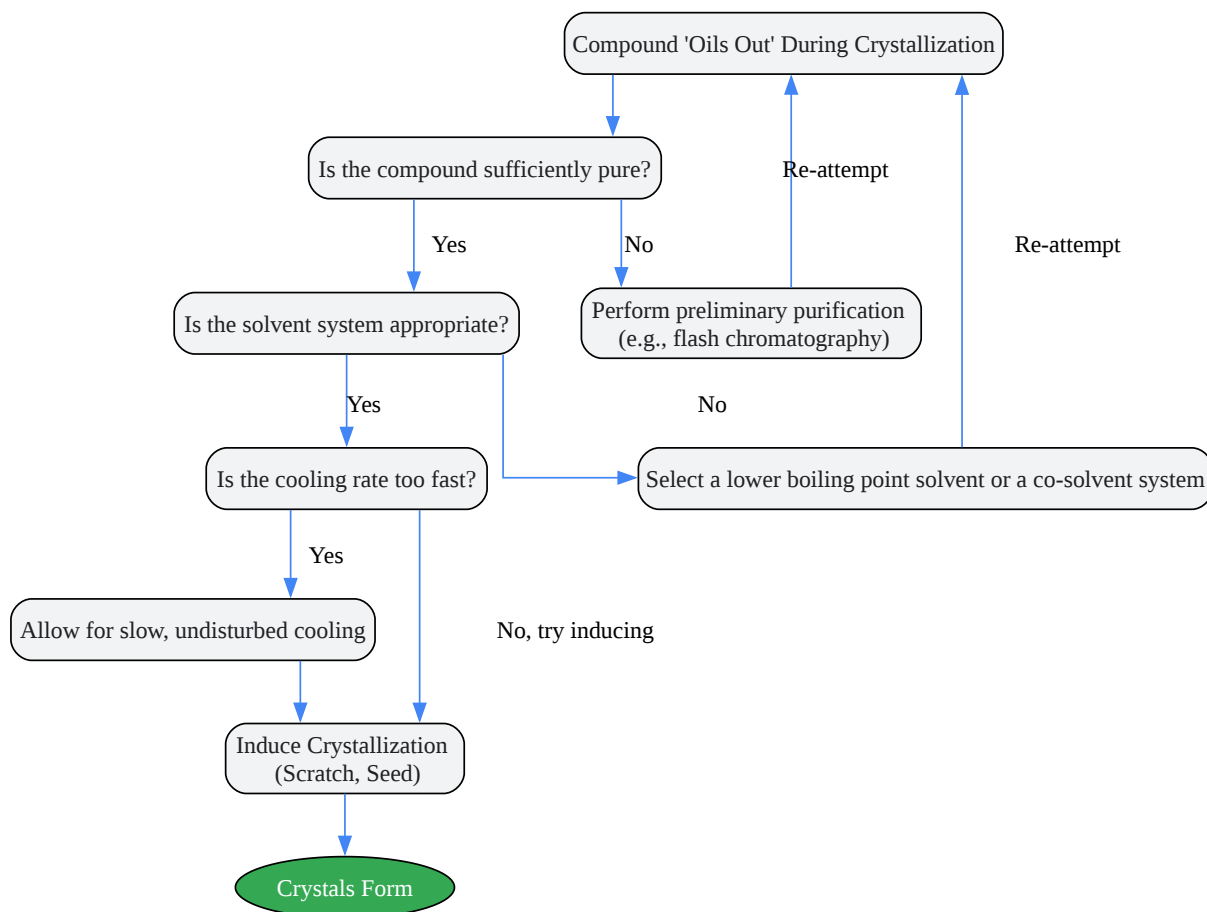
Compound 'Oils Out' During Crystallization

Is the compound sufficiently pure?

Re-attempt

Yes

No

Re-attempt

Is the solvent system appropriate?

Perform preliminary purification (e.g., flash chromatography)

Yes

No

Is the cooling rate too fast?

Select a lower boiling point solvent or a co-solvent system

Yes

Allow for slow, undisturbed cooling

No, try inducing

Induce Crystallization (Scratch, Seed)

Crystals Form